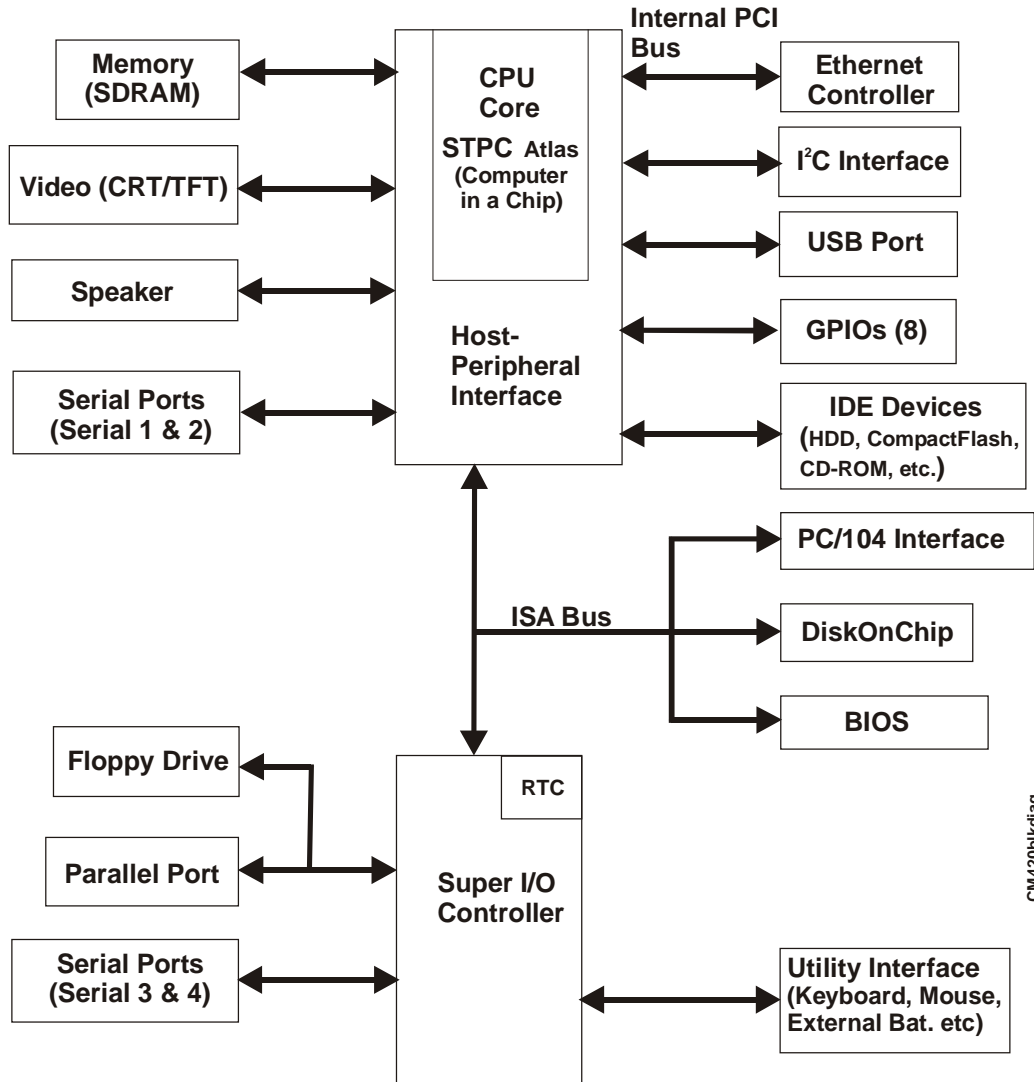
Memory (SDRAM)

Video (CRT/TFT)

Speaker

Serial Ports (Serial 1 & 2)

CPU Core

STPC Atlas (Computer in a Chip)

Host-Peripheral Interface

Internal PCI Bus

Ethernet Controller

I$^2$C Interface

USB Port

GPIOs (8)

IDE Devices (HDD, CompactFlash, CD-ROM, etc.)

PC/104 Interface

ISA Bus

DiskOnChip

BIOS

Floppy Drive

Parallel Port

Serial Ports (Serial 3 & 4)

RTC

Super I/O Controller

Utility Interface (Keyboard, Mouse, External Bat. etc)

CM420blkdiag